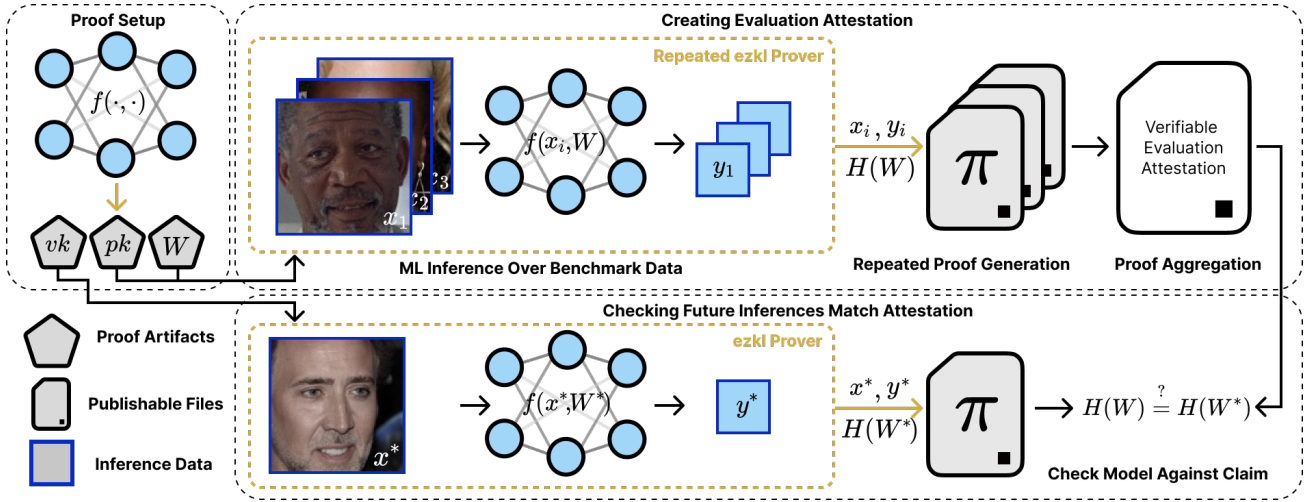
Proof Setup

$f(\cdot,\cdot)$

$vk$ $pk$ $W$

Creating Evaluation Attestation

Repeated ezkl Prover

$x_3$ $x_2$ $x_1$

$f(x_i,W)$

$y_1$

ML Inference Over Benchmark Data

$x_i\,,y_i$

$H(W)$

$\pi$

Repeated Proof Generation

Verifiable Evaluation Attestation

Proof Aggregation

Proof Artifacts

Publishable Files

Inference Data

Checking Future Inferences Match Attestation

ezkl Prover

$x^*$

$f(x^*,W^*)$

$y^*$

$x^*,y^*$

$H(W^*)$

$\pi$

$H(W)\stackrel{?}{=}H(W^*)$

Check Model Against Claim